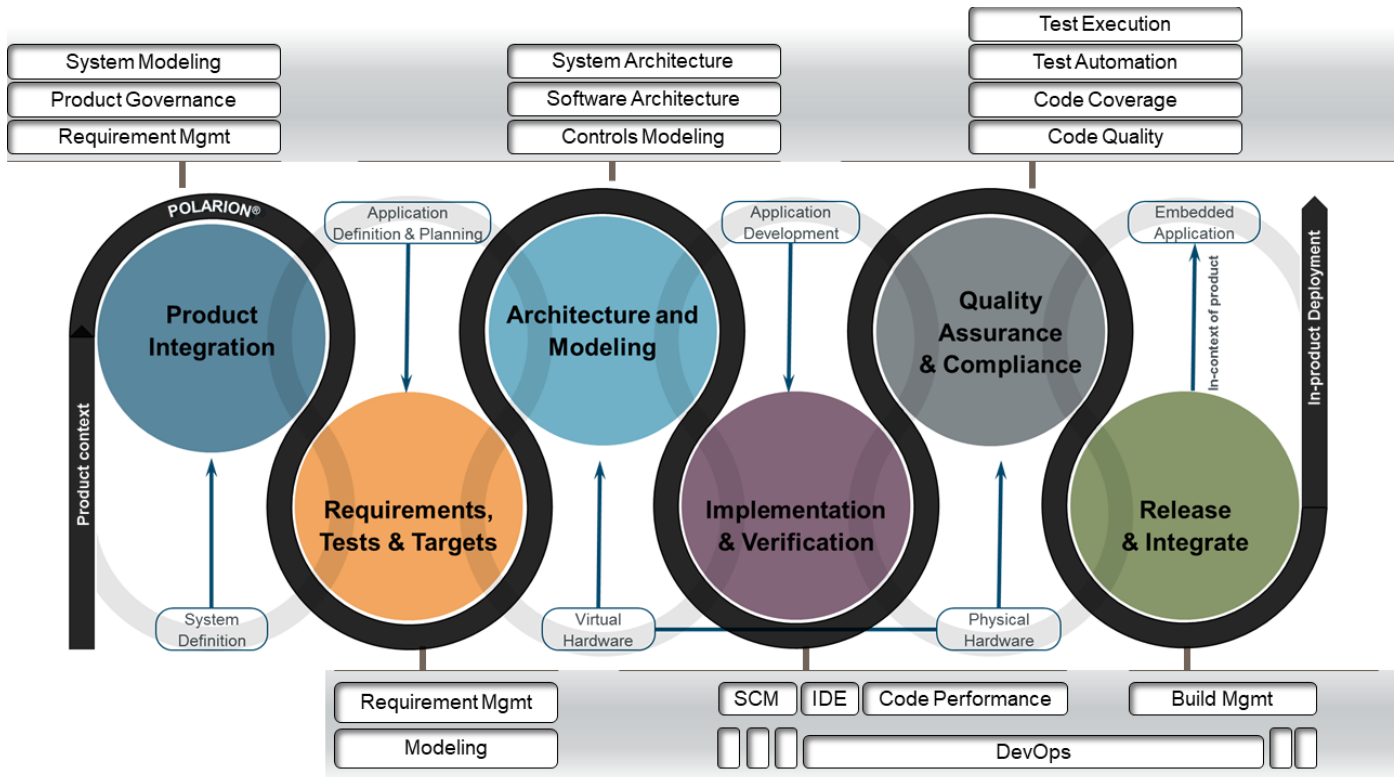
System Modeling
Product Governance
Requirement Mgmt

System Architecture
Software Architecture
Controls Modeling

Test Execution
Test Automation
Code Coverage
Code Quality

POLARION®

Application Definition & Planning

Application Development

Embedded Application

Product Integration

Architecture and Modeling

Quality Assurance & Compliance

In-context of product

In-product Deployment

Product context

Requirements, Tests & Targets

Implementation & Verification

Release & Integrate

System Definition

Virtual Hardware

Physical Hardware

Requirement Mgmt
Modeling

SCM
IDE
Code Performance
DevOps

Build Mgmt